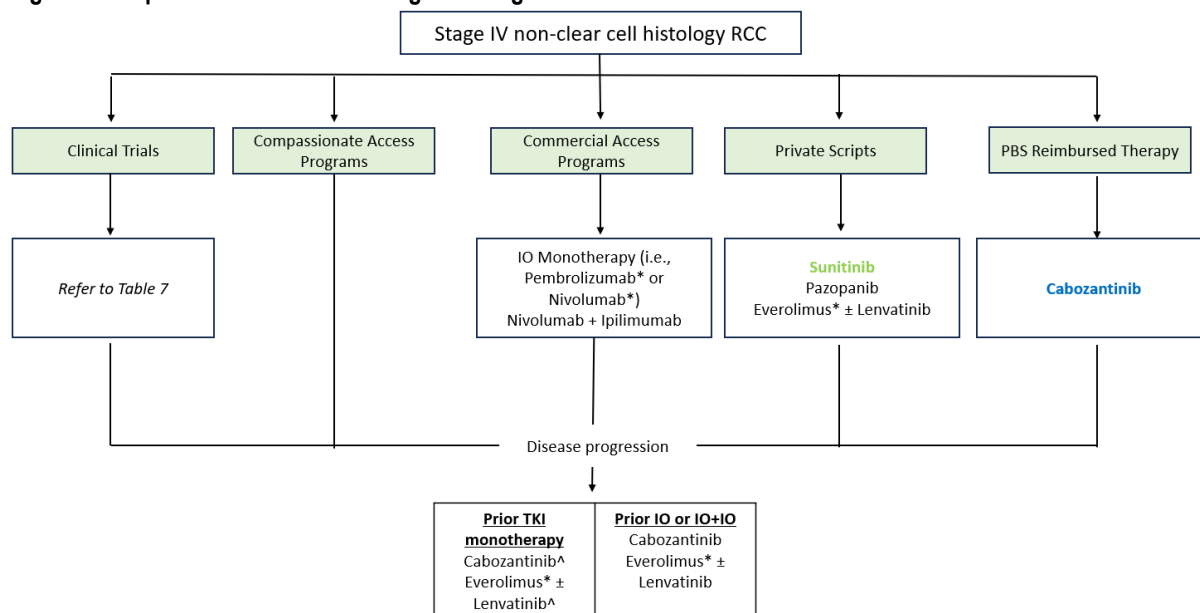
Stage IV non-clear cell histology RCC

Clinical Trials

Compassionate Access Programs

Commercial Access Programs

Private Scripts

PBS Reimbursed Therapy

*Refer to Table 7*

IO Monotherapy (i.e., Pembrolizumab* or Nivolumab*)
Nivolumab + Ipilimumab

Sunitinib
Pazopanib
Everolimus* ± Lenvatinib

Cabozantinib

Disease progression

| Prior TKI monotherapy | Prior IO or IO+IO |
|---|---|
| Cabozantinib^ Everolimus* ± Lenvatinib^ | Cabozantinib Everolimus* ± Lenvatinib |